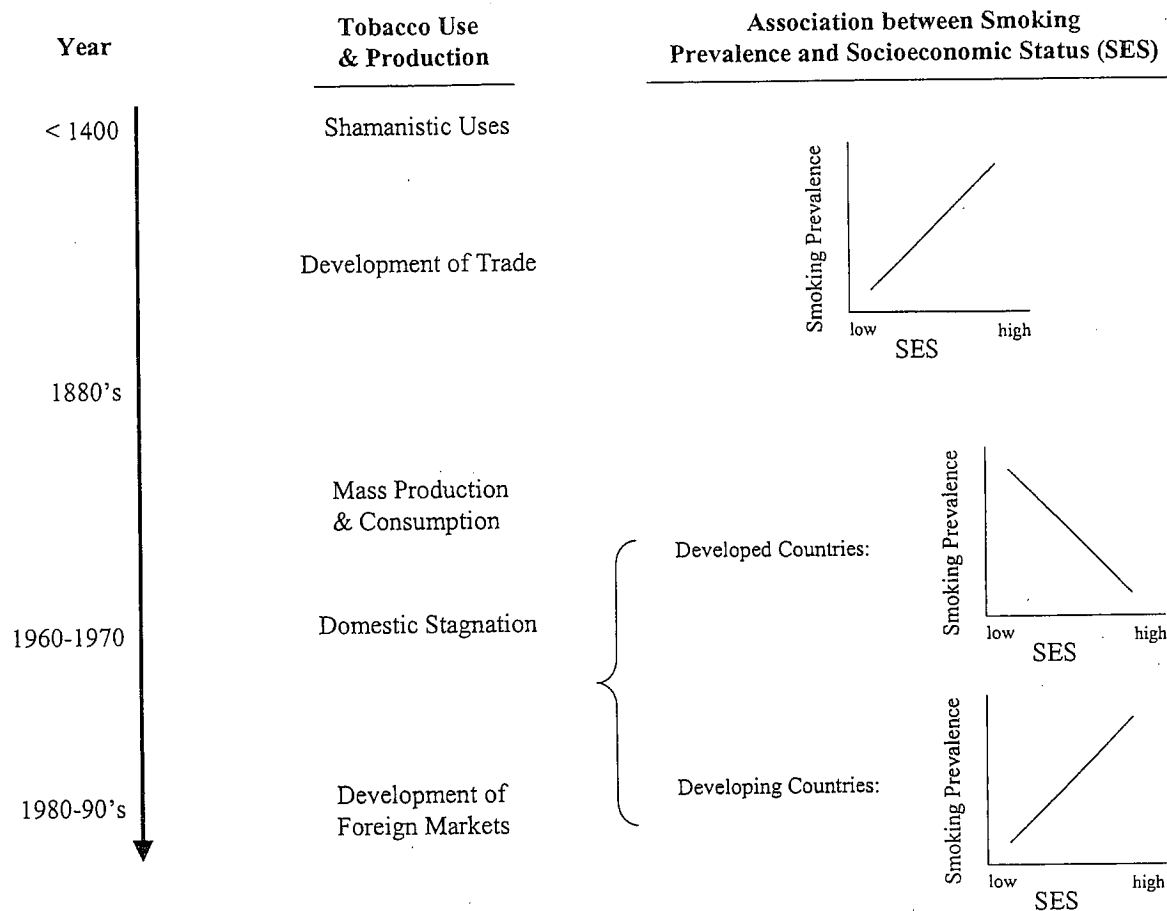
Year

Tobacco Use & Production

Association between Smoking Prevalence and Socioeconomic Status (SES)

< 1400

Shamanistic Uses

Development of Trade

Smoking Prevalence

low high
SES

1880's

Mass Production & Consumption

Developed Countries:

Smoking Prevalence

low high
SES

1960-1970

Domestic Stagnation

1980-90's

Development of Foreign Markets

Developing Countries:

Smoking Prevalence

low high
SES